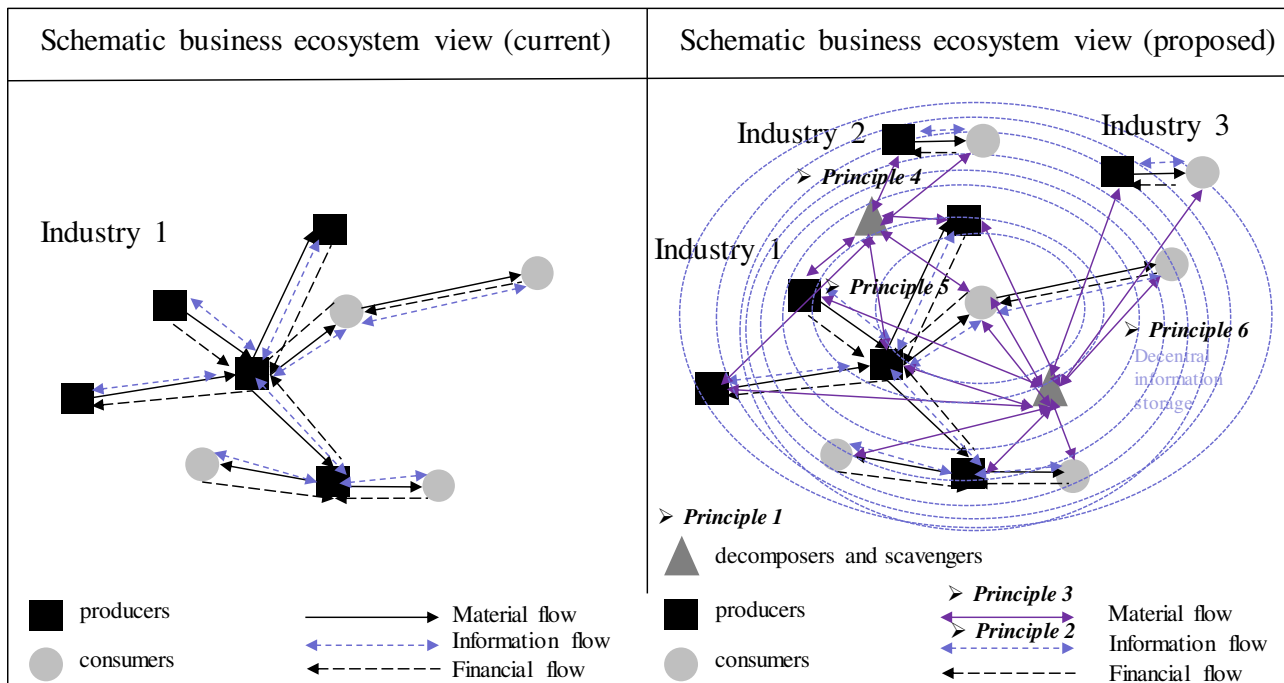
| Schematic business ecosystem view (current) | Schematic business ecosystem view (proposed) |
|---|---|

Industry 1

Industry 2

Industry 3

➢ Principle 4

Industry 1

➢ Principle 5

➢ Principle 6

Decentral information storage

➢ Principle 1

decomposers and scavengers

producers

consumers

Material flow

Information flow

Financial flow

producers

consumers

➢ Principle 3

➢ Principle 2

Material flow

Information flow

Financial flow